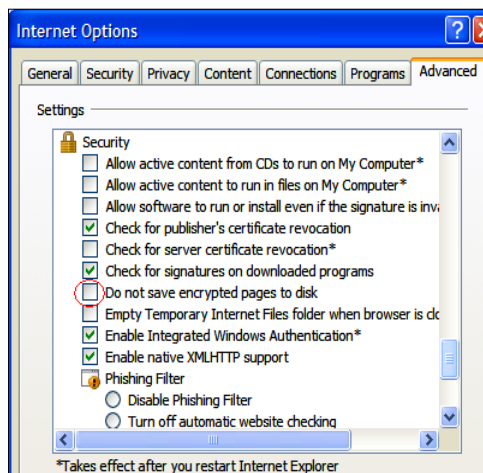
Internet Options

General | Security | Privacy | Content | Connections | Programs | Advanced

Settings

Security
Allow active content from CDs to run on My Computer*
Allow active content to run in files on My Computer*
Allow software to run or install even if the signature is inva
Check for publisher's certificate revocation
Check for server certificate revocation*
Check for signatures on downloaded programs
Do not save encrypted pages to disk
Empty Temporary Internet Files folder when browser is clo
Enable Integrated Windows Authentication*
Enable native XMLHTTP support
Phishing Filter
Disable Phishing Filter
Turn off automatic website checking

*Takes effect after you restart Internet Explorer